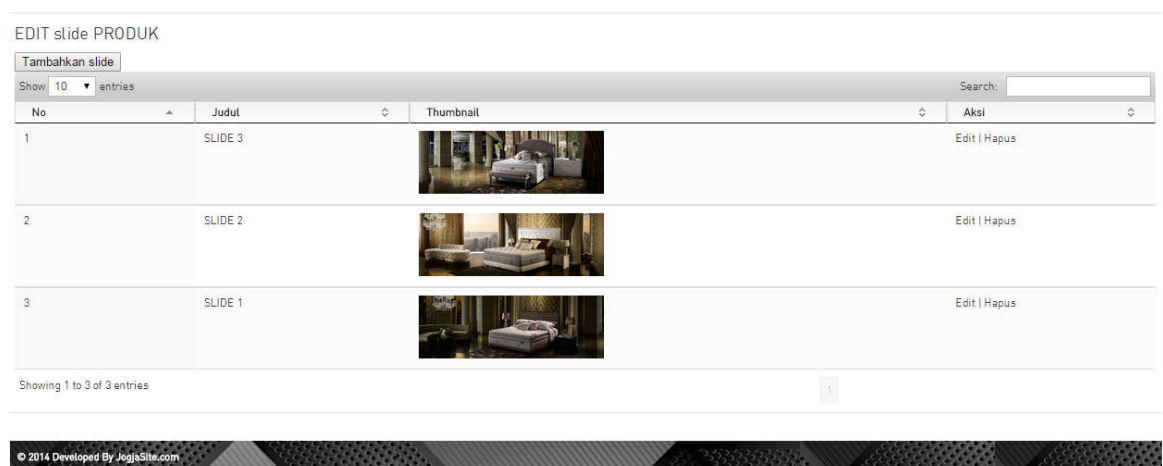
EDIT slide PRODUK

Tambahkan slide

Show 10 entries

Search:

| No | Judul | Thumbnail | Aksi |
|---|---|---|---|
| 1 | SLIDE 3 | | Edit \| Hapus |
| 2 | SLIDE 2 | | Edit \| Hapus |
| 3 | SLIDE 1 | | Edit \| Hapus |

Showing 1 to 3 of 3 entries

1

© 2014 Developed By JogjaSite.com